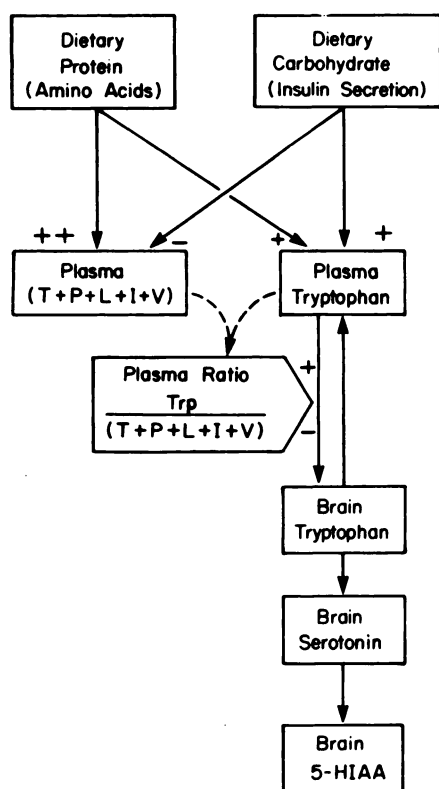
Dietary Protein (Amino Acids)

Dietary Carbohydrate (Insulin Secretion)

++

−

+

+

Plasma (T+P+L+I+V)

Plasma Tryptophan

Plasma Ratio $\frac{Trp}{(T+P+L+I+V)}$

+

−

Brain Tryptophan

Brain Serotonin

Brain 5-HIAA